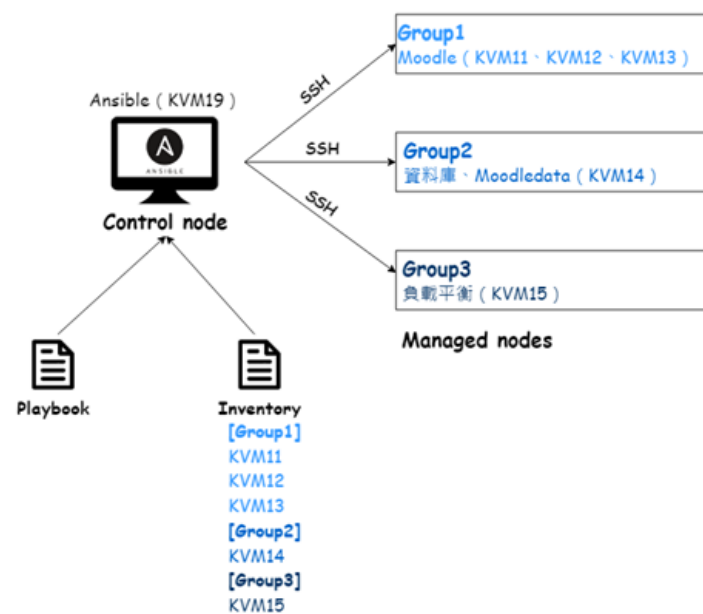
Ansible（KVM19）

A
ANSIBLE

Control node

SSH

SSH

SSH

Group1
Moodle（KVM11、KVM12、KVM13）

Group2
資料庫、Moodledata（KVM14）

Group3
負載平衡（KVM15）

Managed nodes

Playbook

Inventory
[Group1]
KVM11
KVM12
KVM13
[Group2]
KVM14
[Group3]
KVM15